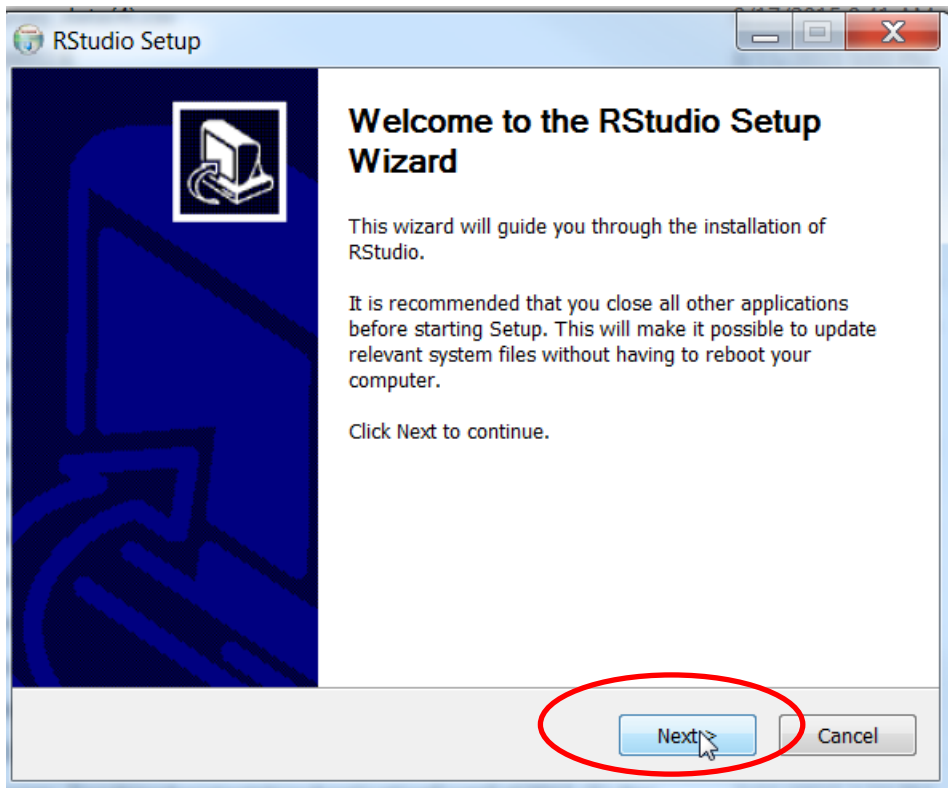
RStudio Setup

Welcome to the RStudio Setup Wizard

This wizard will guide you through the installation of RStudio.

It is recommended that you close all other applications before starting Setup. This will make it possible to update relevant system files without having to reboot your computer.

Click Next to continue.

Next >

Cancel